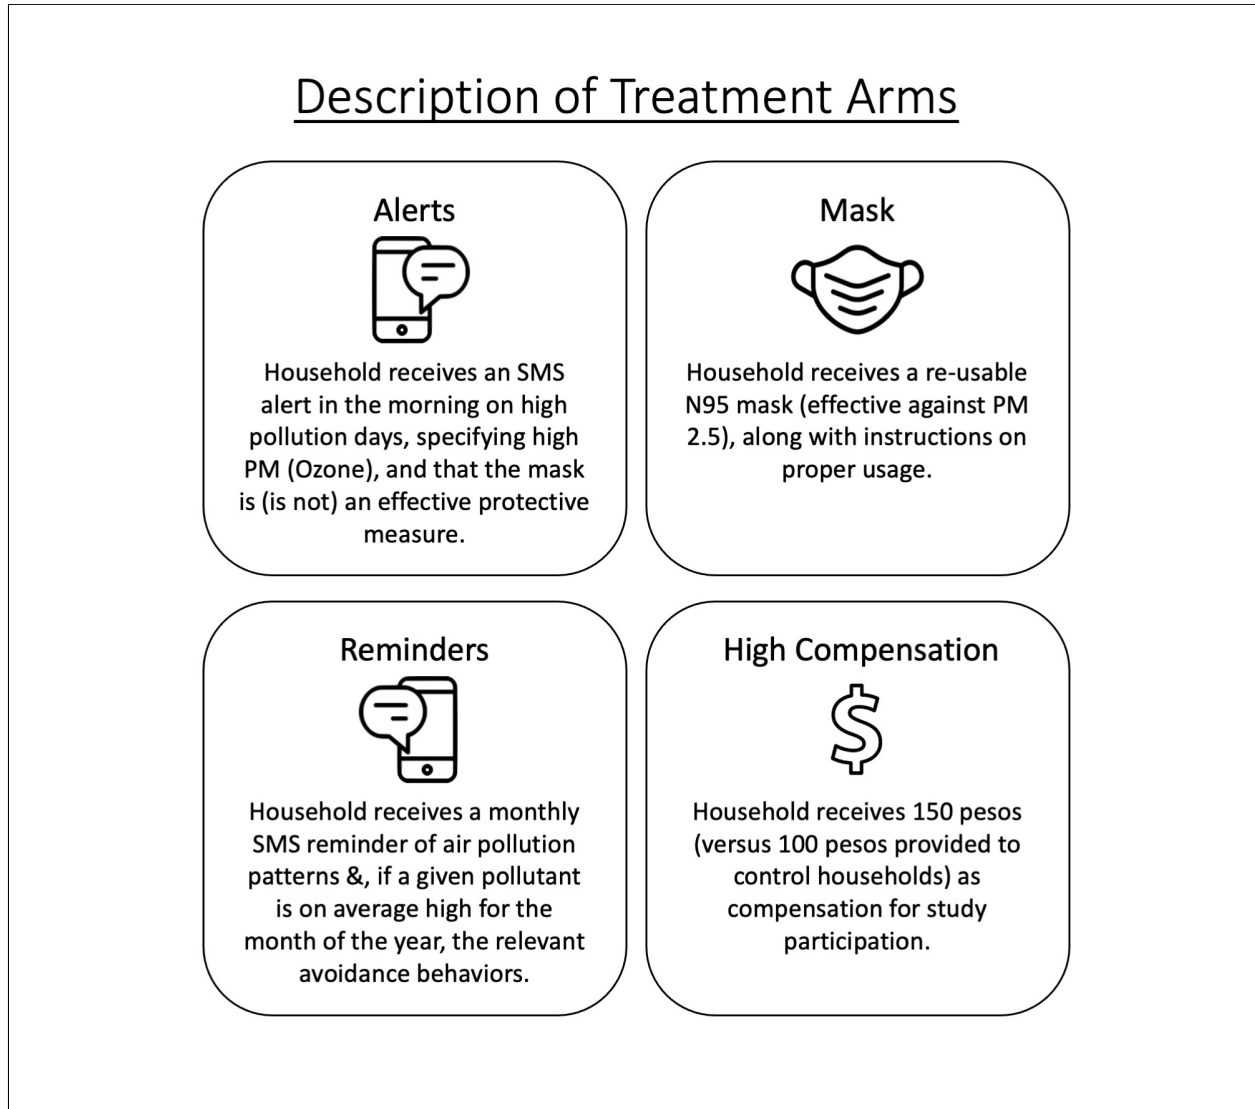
Description of Treatment Arms

Alerts

Household receives an SMS alert in the morning on high pollution days, specifying high PM (Ozone), and that the mask is (is not) an effective protective measure.

Mask

Household receives a re-usable N95 mask (effective against PM 2.5), along with instructions on proper usage.

Reminders

Household receives a monthly SMS reminder of air pollution patterns &, if a given pollutant is on average high for the month of the year, the relevant avoidance behaviors.

High Compensation

$

Household receives 150 pesos (versus 100 pesos provided to control households) as compensation for study participation.